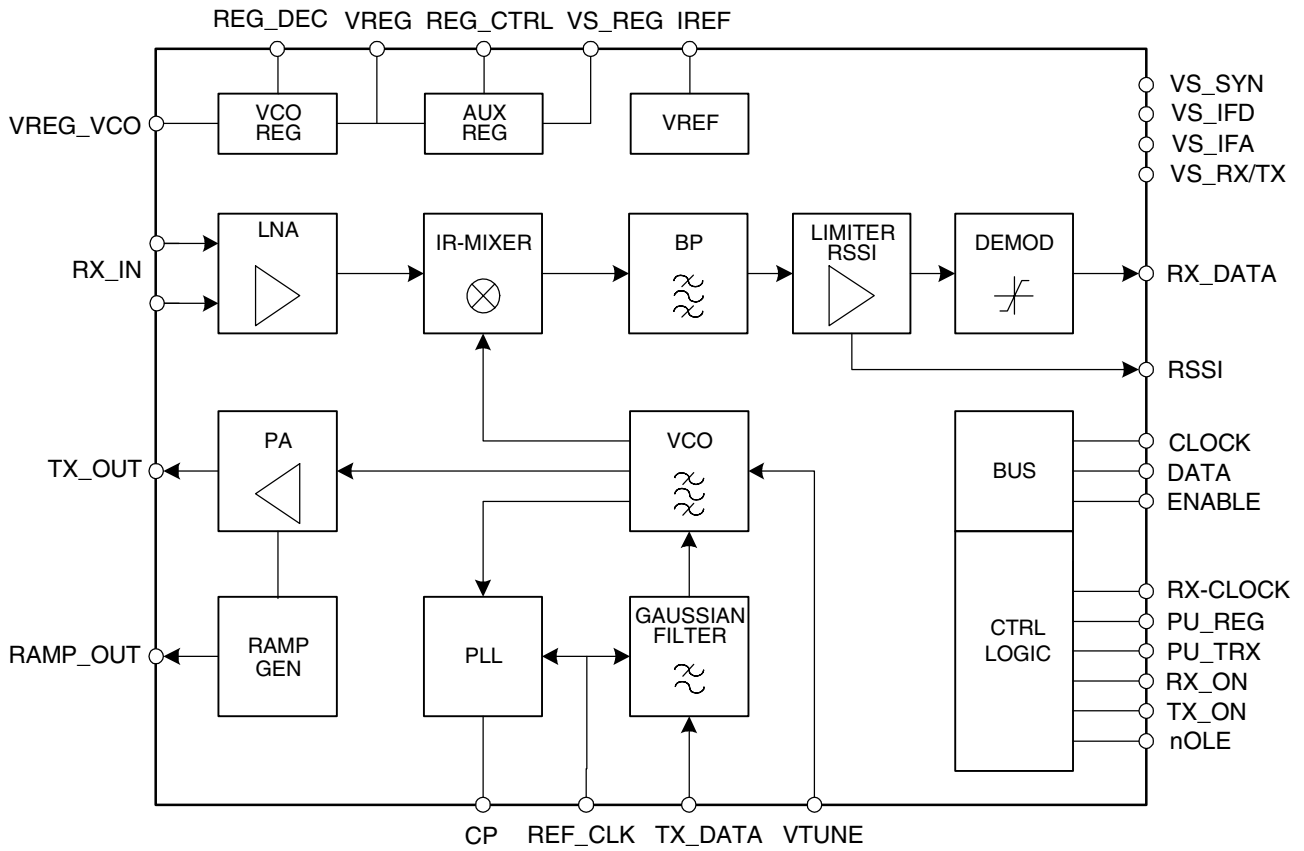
REG_DEC VREG REG_CTRL VS_REG IREF

VREG_VCO

VCO REG

AUX REG

VREF

VS_SYN
VS_IFD
VS_IFA
VS_RX/TX

RX_IN

LNA

IR-MIXER

BP

LIMITER RSSI

DEMOD

RX_DATA

RSSI

TX_OUT

PA

VCO

BUS

CLOCK
DATA
ENABLE

RAMP_OUT

RAMP GEN

PLL

GAUSSIAN FILTER

CTRL LOGIC

RX-CLOCK
PU_REG
PU_TRX
RX_ON
TX_ON
nOLE

CP REF_CLK TX_DATA VTUNE